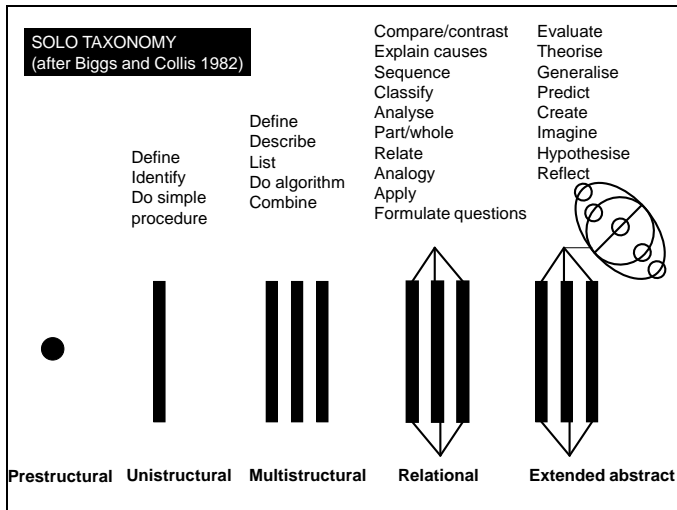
SOLO TAXONOMY
(after Biggs and Collis 1982)

Define
Identify
Do simple procedure

Define
Describe
List
Do algorithm
Combine

Compare/contrast
Explain causes
Sequence
Classify
Analyse
Part/whole
Relate
Analogy
Apply
Formulate questions

Evaluate
Theorise
Generalise
Predict
Create
Imagine
Hypothesise
Reflect

Prestructural Unistructural Multistructural Relational Extended abstract